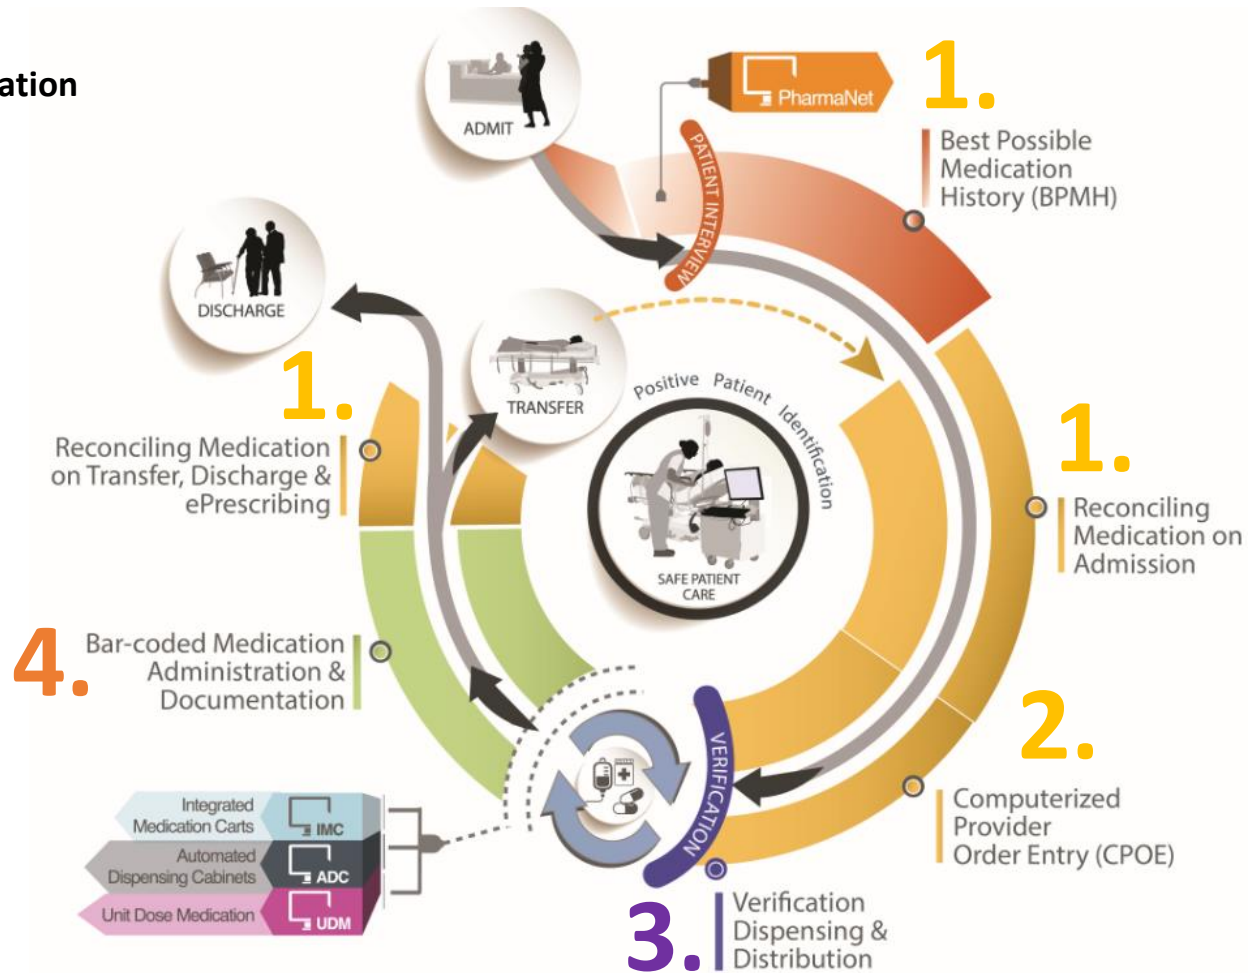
ation

ADMIT

PharmaNet

1.

Best Possible Medication History (BPMH)

PATIENT INTERVIEW

DISCHARGE

TRANSFER

1.

Reconciling Medication on Transfer, Discharge & ePrescribing

Positive Patient Identification

SAFE PATIENT CARE

1.

Reconciling Medication on Admission

4.

Bar-coded Medication Administration & Documentation

VERIFICATION

2.

Computerized Provider Order Entry (CPOE)

Integrated Medication Carts

IMC

Automated Dispensing Cabinets

ADC

Unit Dose Medication

UDM

3.

Verification Dispensing & Distribution